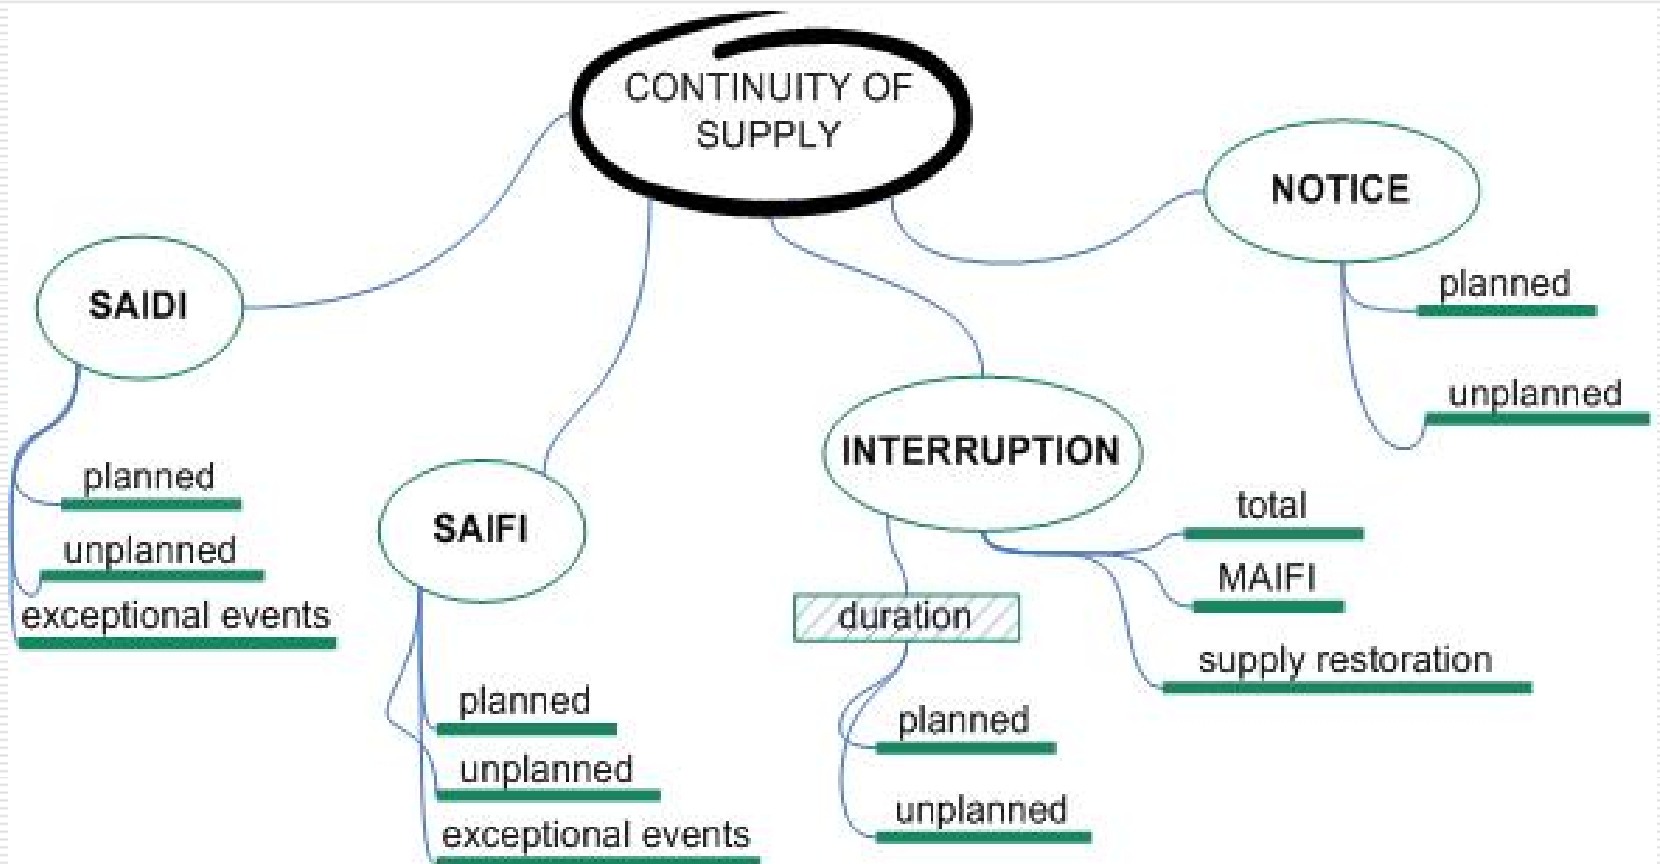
CONTINUITY OF SUPPLY

SAIDI

planned

unplanned

exceptional events

SAIFI

planned

unplanned

exceptional events

INTERRUPTION

duration

planned

unplanned

total

MAIFI

supply restoration

NOTICE

planned

unplanned